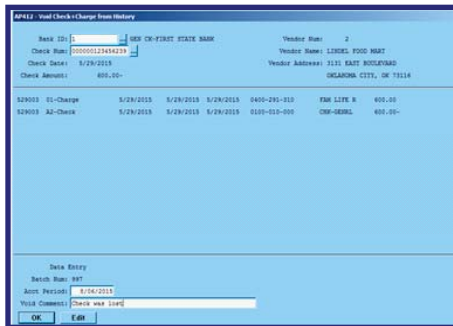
AP412 - Void Check+Charge from History

Bank ID: 1 GEN CK-FIRST STATE BANK
Check Num: 000000123456239
Check Date: 5/29/2015
Check Amount: 600.00-

Vendor Num: 2
Vendor Name: LINDEL FOOD MART
Vendor Address: 3131 EAST BOULEVARD
OKLAHOMA CITY, OK 73116

| 529003 | 01-Charge | 5/29/2015 | 5/29/2015 | 5/29/2015 | 0400-281-010 | FRM LIFE R | 600.00 |
|---|---|---|---|---|---|---|---|
| 529003 | A2-Check | 5/29/2015 | 5/29/2015 | 5/29/2015 | 0100-010-000 | CHK-GENRL | 600.00- |

Data Entry
Batch Num: 997
Acct Period: 8/06/2015
Void Comment: Check was lost

OK Edit